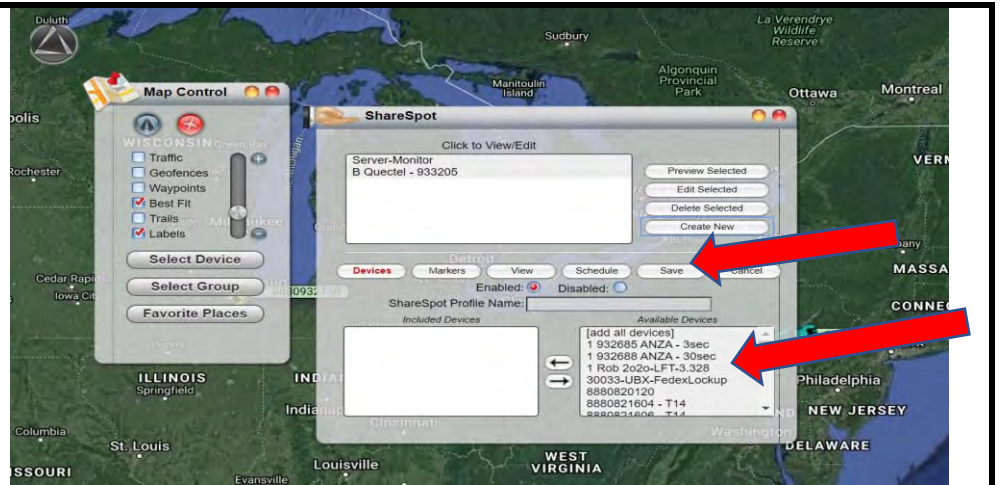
Duluth
La Verendrye Wildlife Reserve
Sudbury
Algonquin Provincial Park
Ottawa
Montreal
Manitoulin Island
Map Control
WISCONSIN
Traffic
Geofences
Waypoints
Best Fit
Trails
Labels
Select Device
Select Group
Favorite Places
Rochester
Cedar Rapids
Iowa City
ILLINOIS
Springfield
Indiana
Columbia
St. Louis
SSOURI
Evansville
Louisville
WEST VIRGINIA
Philadelphia
NEW JERSEY
DELAWARE
Washington
Cincinnati
Detroit
VERM
MASSA
CONNEC
olis
ShareSpot
Click to View/Edit
Server-Monitor
B Quectel - 933205
Preview Selected
Edit Selected
Delete Selected
Create New
Devices
Markers
View
Schedule
Save
Cancel
Enabled:
Disabled:
ShareSpot Profile Name:
Included Devices
Available Devices
[add all devices]
1 932685 ANZA - 3sec
1 932688 ANZA - 30sec
1 Rob 2o2o-LFT-3.328
30033-UBX-FedexLockup
8880820120
8880821604 - T14
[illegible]